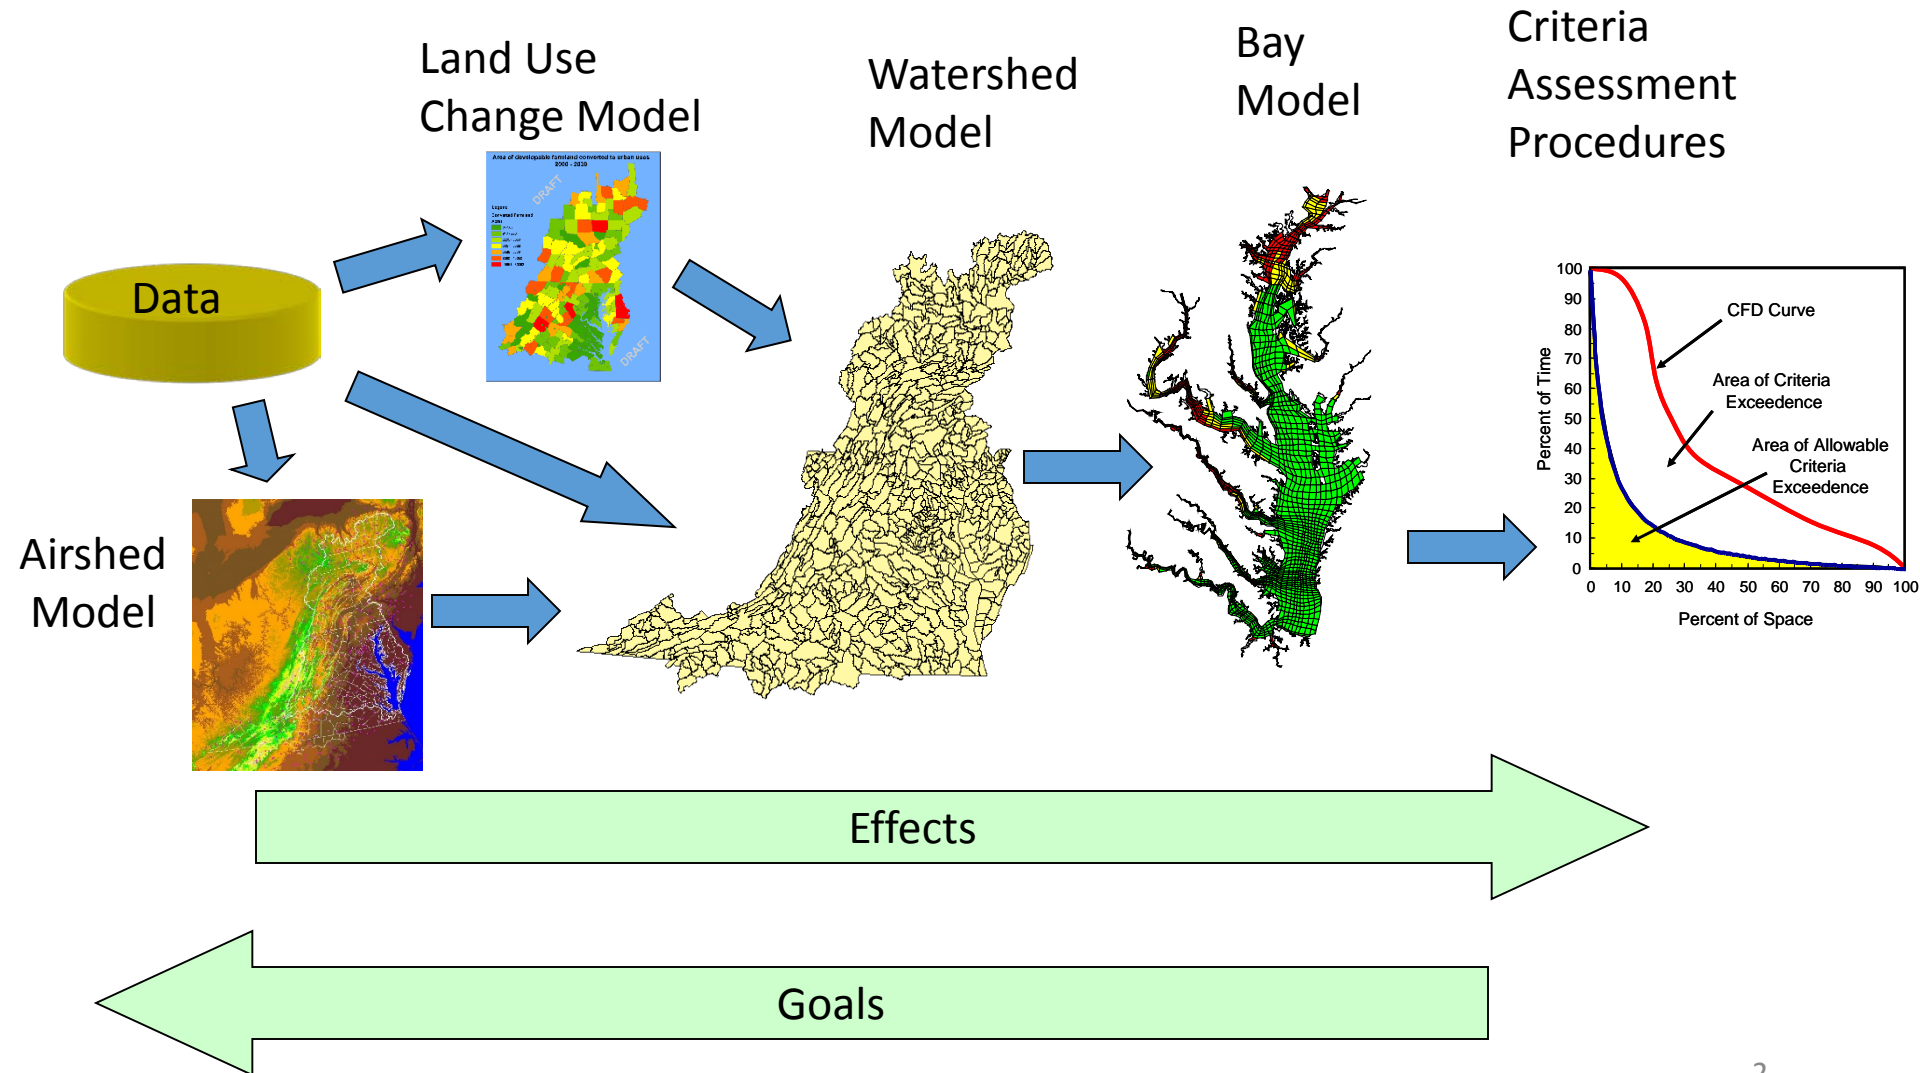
Land Use Change Model

Watershed Model

Bay Model

Criteria Assessment Procedures

Data

Area of developable farmland converted to urban uses 2000 - 2030

DRAFT

DRAFT

Airshed Model

100
90
80
70
60
50
40
30
20
10
0

Percent of Time

0 10 20 30 40 50 60 70 80 90 100

Percent of Space

CFD Curve

Area of Criteria Exceedence

Area of Allowable Criteria Exceedence

Effects

Goals

2